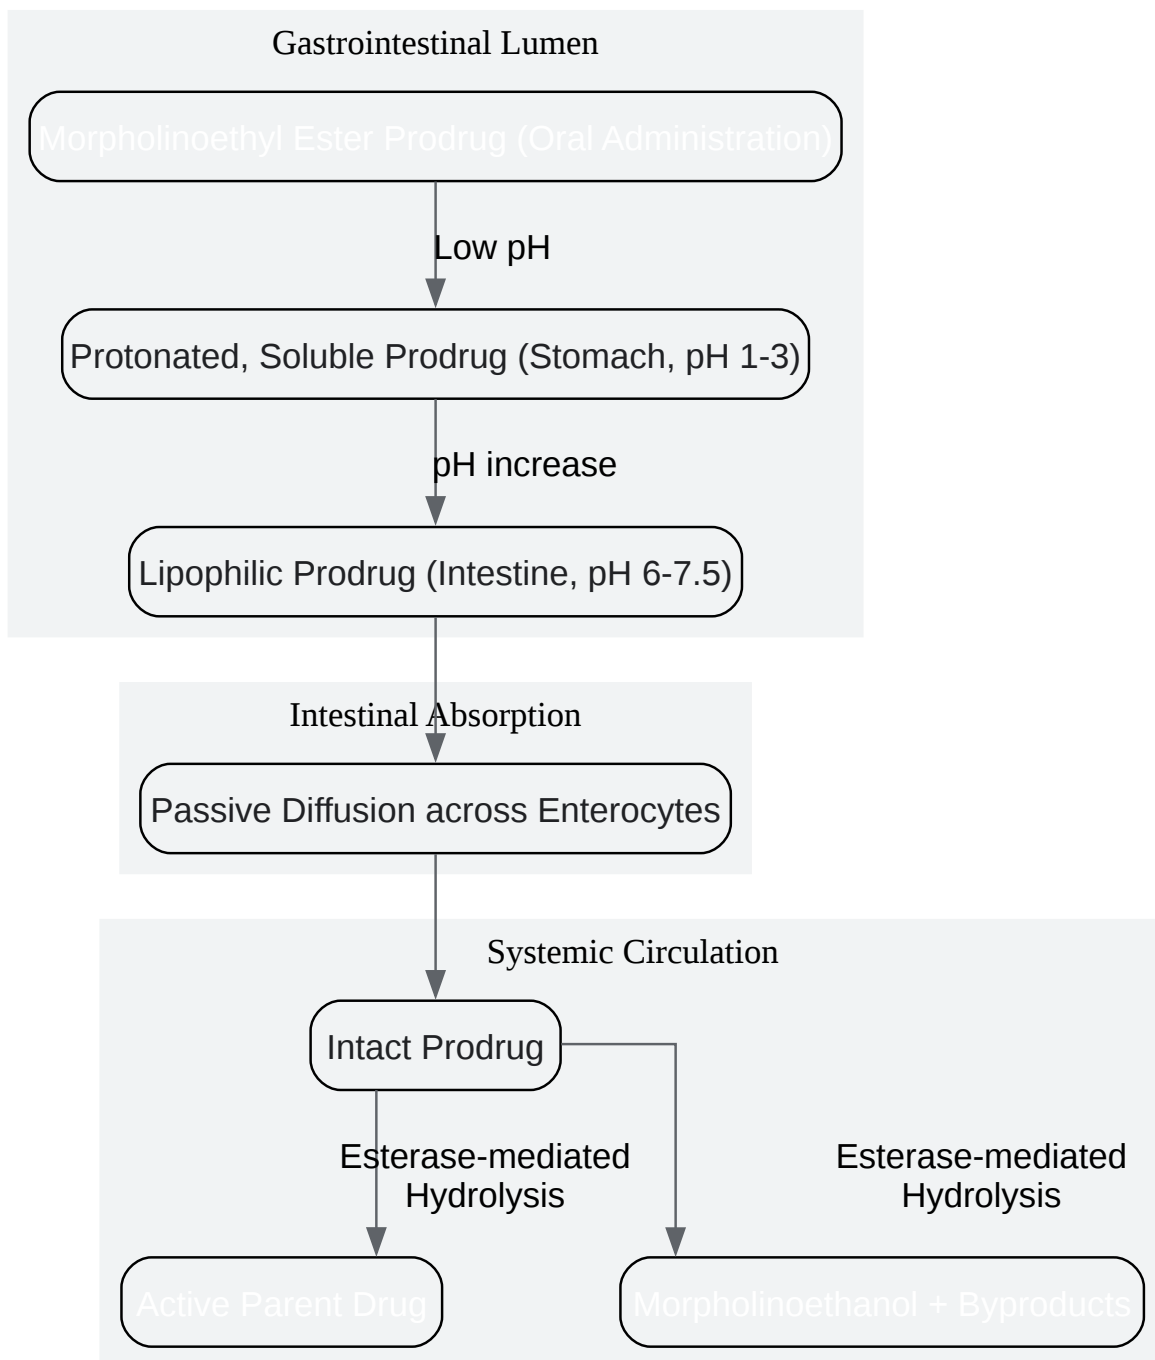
Gastrointestinal Lumen

Morpholinoethyl Ester Prodrug (Oral Administration)

Low pH

Protonated, Soluble Prodrug (Stomach, pH 1-3)

pH increase

Lipophilic Prodrug (Intestine, pH 6-7.5)

Intestinal Absorption

Passive Diffusion across Enterocytes

Systemic Circulation

Intact Prodrug

Esterase-mediated Hydrolysis

Esterase-mediated Hydrolysis

Active Parent Drug

Morpholinoethanol + Byproducts